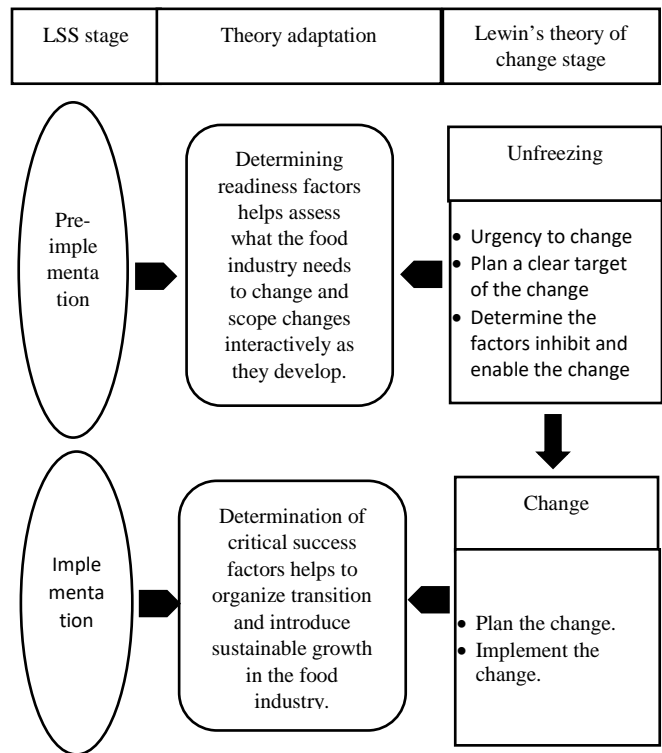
| LSS stage | Theory adaptation | Lewin's theory of change stage |
|---|---|---|

Pre-implementation

Determining readiness factors helps assess what the food industry needs to change and scope changes interactively as they develop.

Unfreezing

- Urgency to change
- Plan a clear target of the change
- Determine the factors inhibit and enable the change

Implementation

Determination of critical success factors helps to organize transition and introduce sustainable growth in the food industry.

Change

- Plan the change.
- Implement the change.